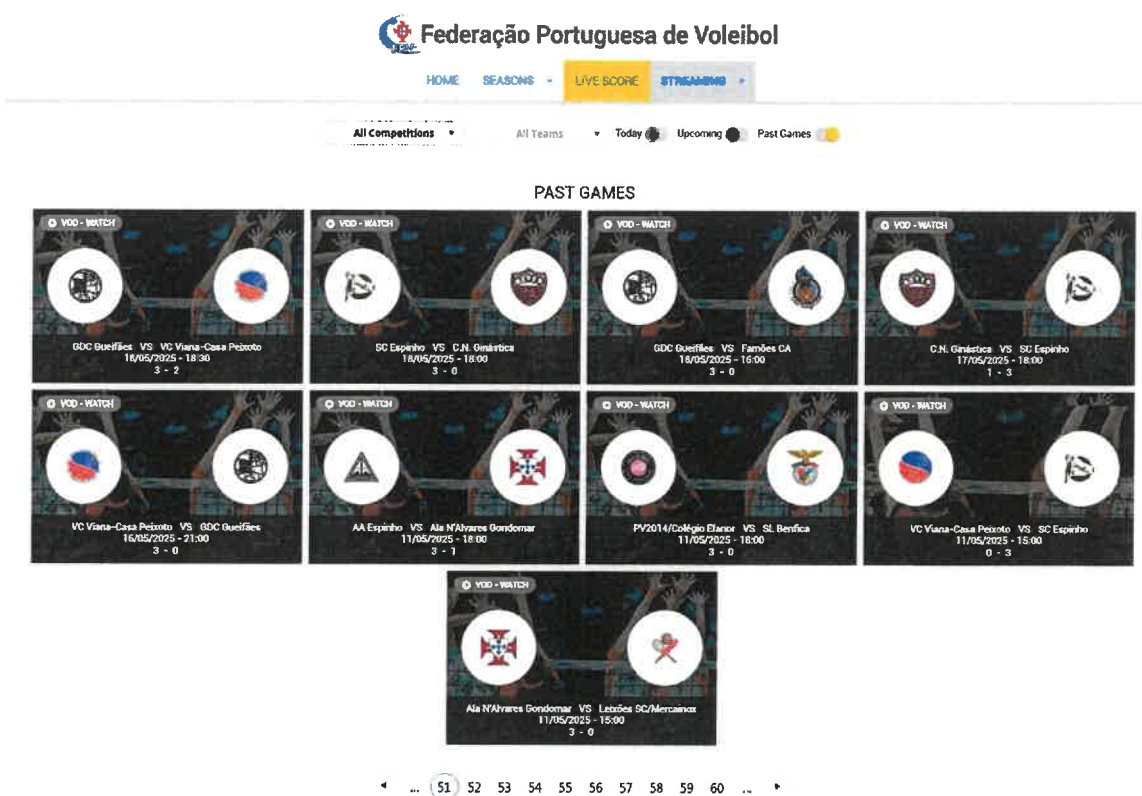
Federação Portuguesa de Voleibol

HOME SEASONS LIVE SCORE STREAMING

All Competitions All Teams Today Upcoming Past Games

PAST GAMES

VOD - WATCH
GDC Gueifães VS VC Viana-Casa Peixoto
18/05/2025 - 18:30
3 - 2

VOD - WATCH
SC Espinho VS C.N. Ginástica
18/05/2025 - 18:00
3 - 0

VOD - WATCH
GDC Gueifães VS Famões CA
18/05/2025 - 16:00
3 - 0

VOD - WATCH
C.N. Ginástica VS SC Espinho
17/05/2025 - 18:00
1 - 3

VOD - WATCH
VC Viana-Casa Peixoto VS GDC Gueifães
16/05/2025 - 21:00
3 - 0

VOD - WATCH
AA Espinho VS Ala N'Alvares Gondomar
11/05/2025 - 18:00
3 - 1

VOD - WATCH
PV2014/Colégio Efanor VS SL Benfica
11/05/2025 - 18:00
3 - 0

VOD - WATCH
VC Viana-Casa Peixoto VS SC Espinho
11/05/2025 - 15:00
0 - 3

VOD - WATCH
Ala N'Alvares Gondomar VS Leixões SC/Mercainox
11/05/2025 - 15:00
3 - 0

... 51 52 53 54 55 56 57 58 59 60 ...